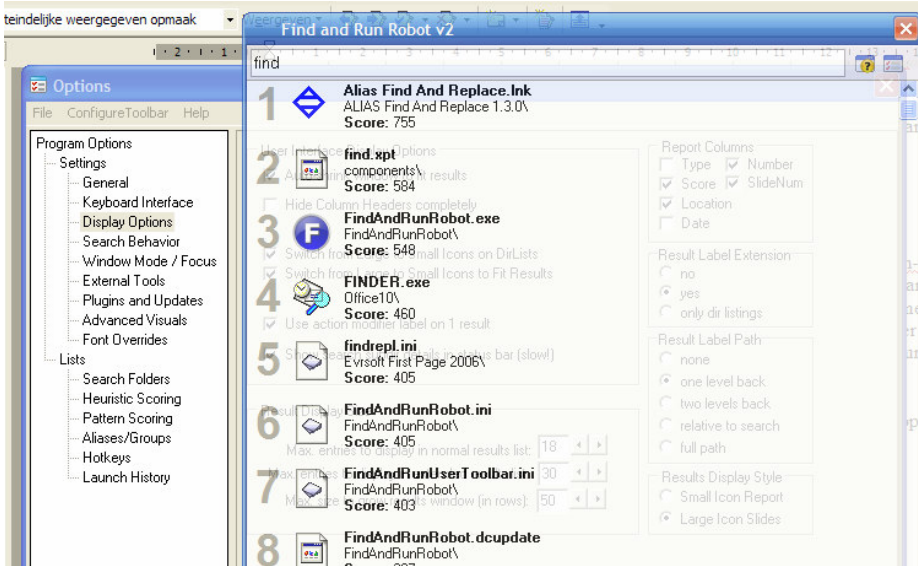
teindelijke weergegeven opmaak

Weergeven

Find and Run Robot v2

find

Options

File ConfigureToolbar Help

Program Options
Settings
General
Keyboard Interface
Display Options
Search Behavior
Window Mode / Focus
External Tools
Plugins and Updates
Advanced Visuals
Font Overrides
Lists
Search Folders
Heuristic Scoring
Pattern Scoring
Aliases/Groups
Hotkeys
Launch History

1 Alias Find And Replace.lnk
ALIAS Find And Replace 1.3.0\
Score: 755

2 find.xpt
components\
Score: 584

3 FindAndRunRobot.exe
FindAndRunRobot\
Score: 548

4 FINDER.exe
Office10\
Score: 460

5 findrepl.ini
Evrsoft First Page 2006\
Score: 405

6 FindAndRunRobot.ini
FindAndRunRobot\
Score: 405

7 FindAndRunUserToolbar.ini
FindAndRunRobot\
Score: 403

8 FindAndRunRobot.dcupdate
FindAndRunRobot\

User Interface Display Options
Hide Column Headers completely
Switch from Large to Small Icons on DirLists
Switch from Large to Small Icons to Fit Results
Use action modifier label on 1 result

Result Display
Max. entries to display in normal results list: 18
Max. entries 30
Max. size of results window (in rows): 50

Report Columns
Type
Number
Score
SlideNum
Location
Date

Result Label Extension
no
yes
only dir listings

Result Label Path
none
one level back
two levels back
relative to search
full path

Results Display Style
Small Icon Report
Large Icon Slides